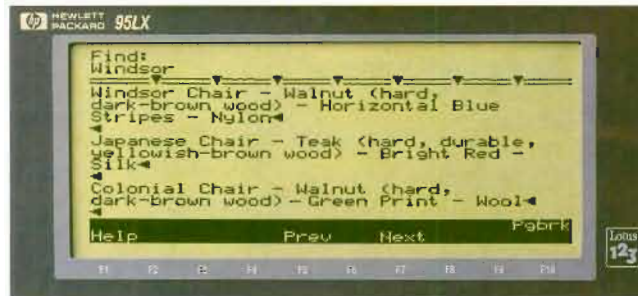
hp HEWLETT PACKARD 95LX

Find:
Windsor

Windsor Chair - Walnut (hard, dark-brown wood) - Horizontal Blue Stripes - Nylon◄
◄
Japanese Chair - Teak (hard, durable, yellowish-brown wood) - Bright Red - Silk◄
◄
Colonial Chair - Walnut (hard, dark-brown wood) - Green Print - Wool◄
◄

Pgbrk
Help Prev Next

F1 F2 F3 F4 F5 F6 F7 F8 F9 F10

Lotus 1-2-3